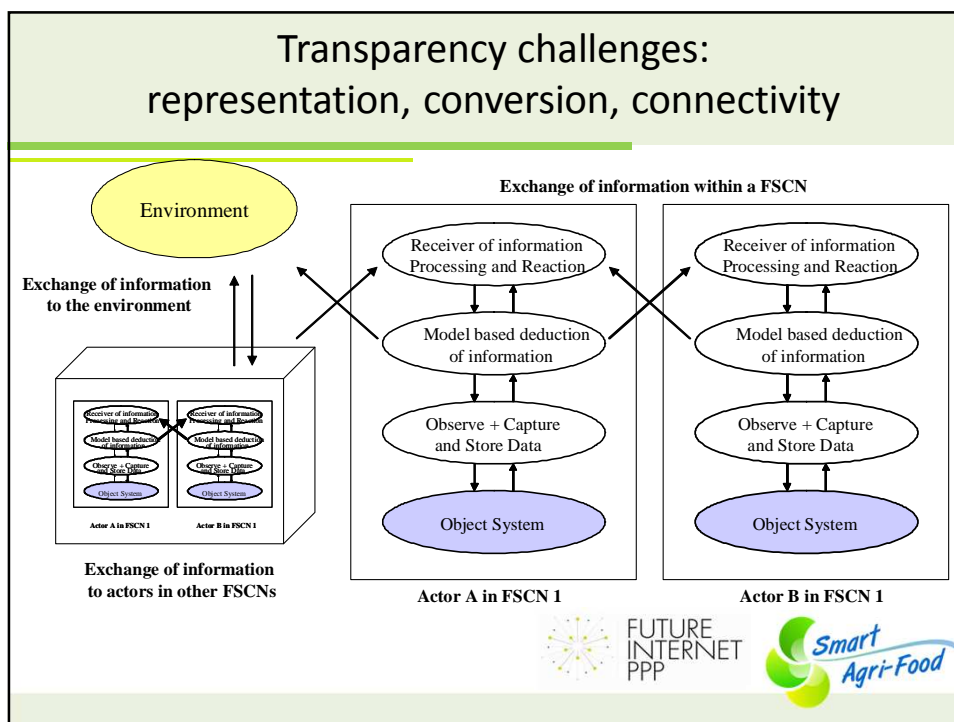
Transparency challenges: representation, conversion, connectivity

Environment

Exchange of information to the environment

Receiver of information Processing and Reaction

Model based deduction of information

Observe + Capture and Store Data

Object System

Receiver of information Processing and Reaction

Model based deduction of information

Observe + Capture and Store Data

Object System

Actor A in FSCN 1

Actor B in FSCN 1

Exchange of information to actors in other FSCNs

Exchange of information within a FSCN

Receiver of information Processing and Reaction

Model based deduction of information

Observe + Capture and Store Data

Object System

Actor A in FSCN 1

Receiver of information Processing and Reaction

Model based deduction of information

Observe + Capture and Store Data

Object System

Actor B in FSCN 1

FUTURE INTERNET PPP

Smart Agri-Food